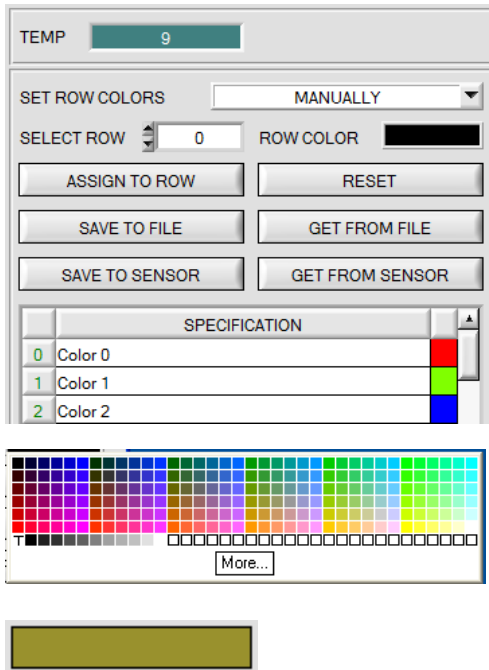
TEMP 9

SET ROW COLORS MANUALLY

SELECT ROW 0 ROW COLOR

ASSIGN TO ROW

RESET

SAVE TO FILE

GET FROM FILE

SAVE TO SENSOR

GET FROM SENSOR

|   | SPECIFICATION |   |
|---|---|---|
| 0 | Color 0 |   |
| 1 | Color 1 |   |
| 2 | Color 2 |   |

T

More...